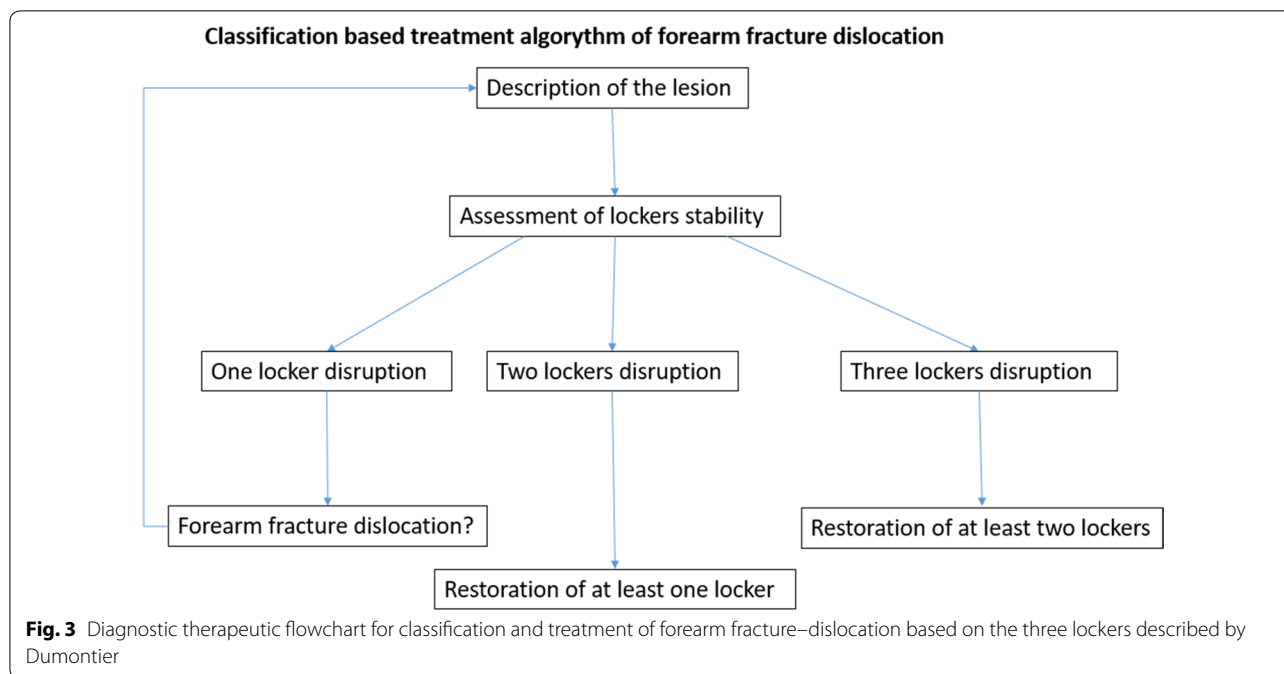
Classification based treatment algorythm of forearm fracture dislocation

Description of the lesion

Assessment of lockers stability

One locker disruption

Two lockers disruption

Three lockers disruption

Forearm fracture dislocation?

Restoration of at least two lockers

Restoration of at least one locker

**Fig. 3** Diagnostic therapeutic flowchart for classification and treatment of forearm fracture–dislocation based on the three lockers described by Dumontier